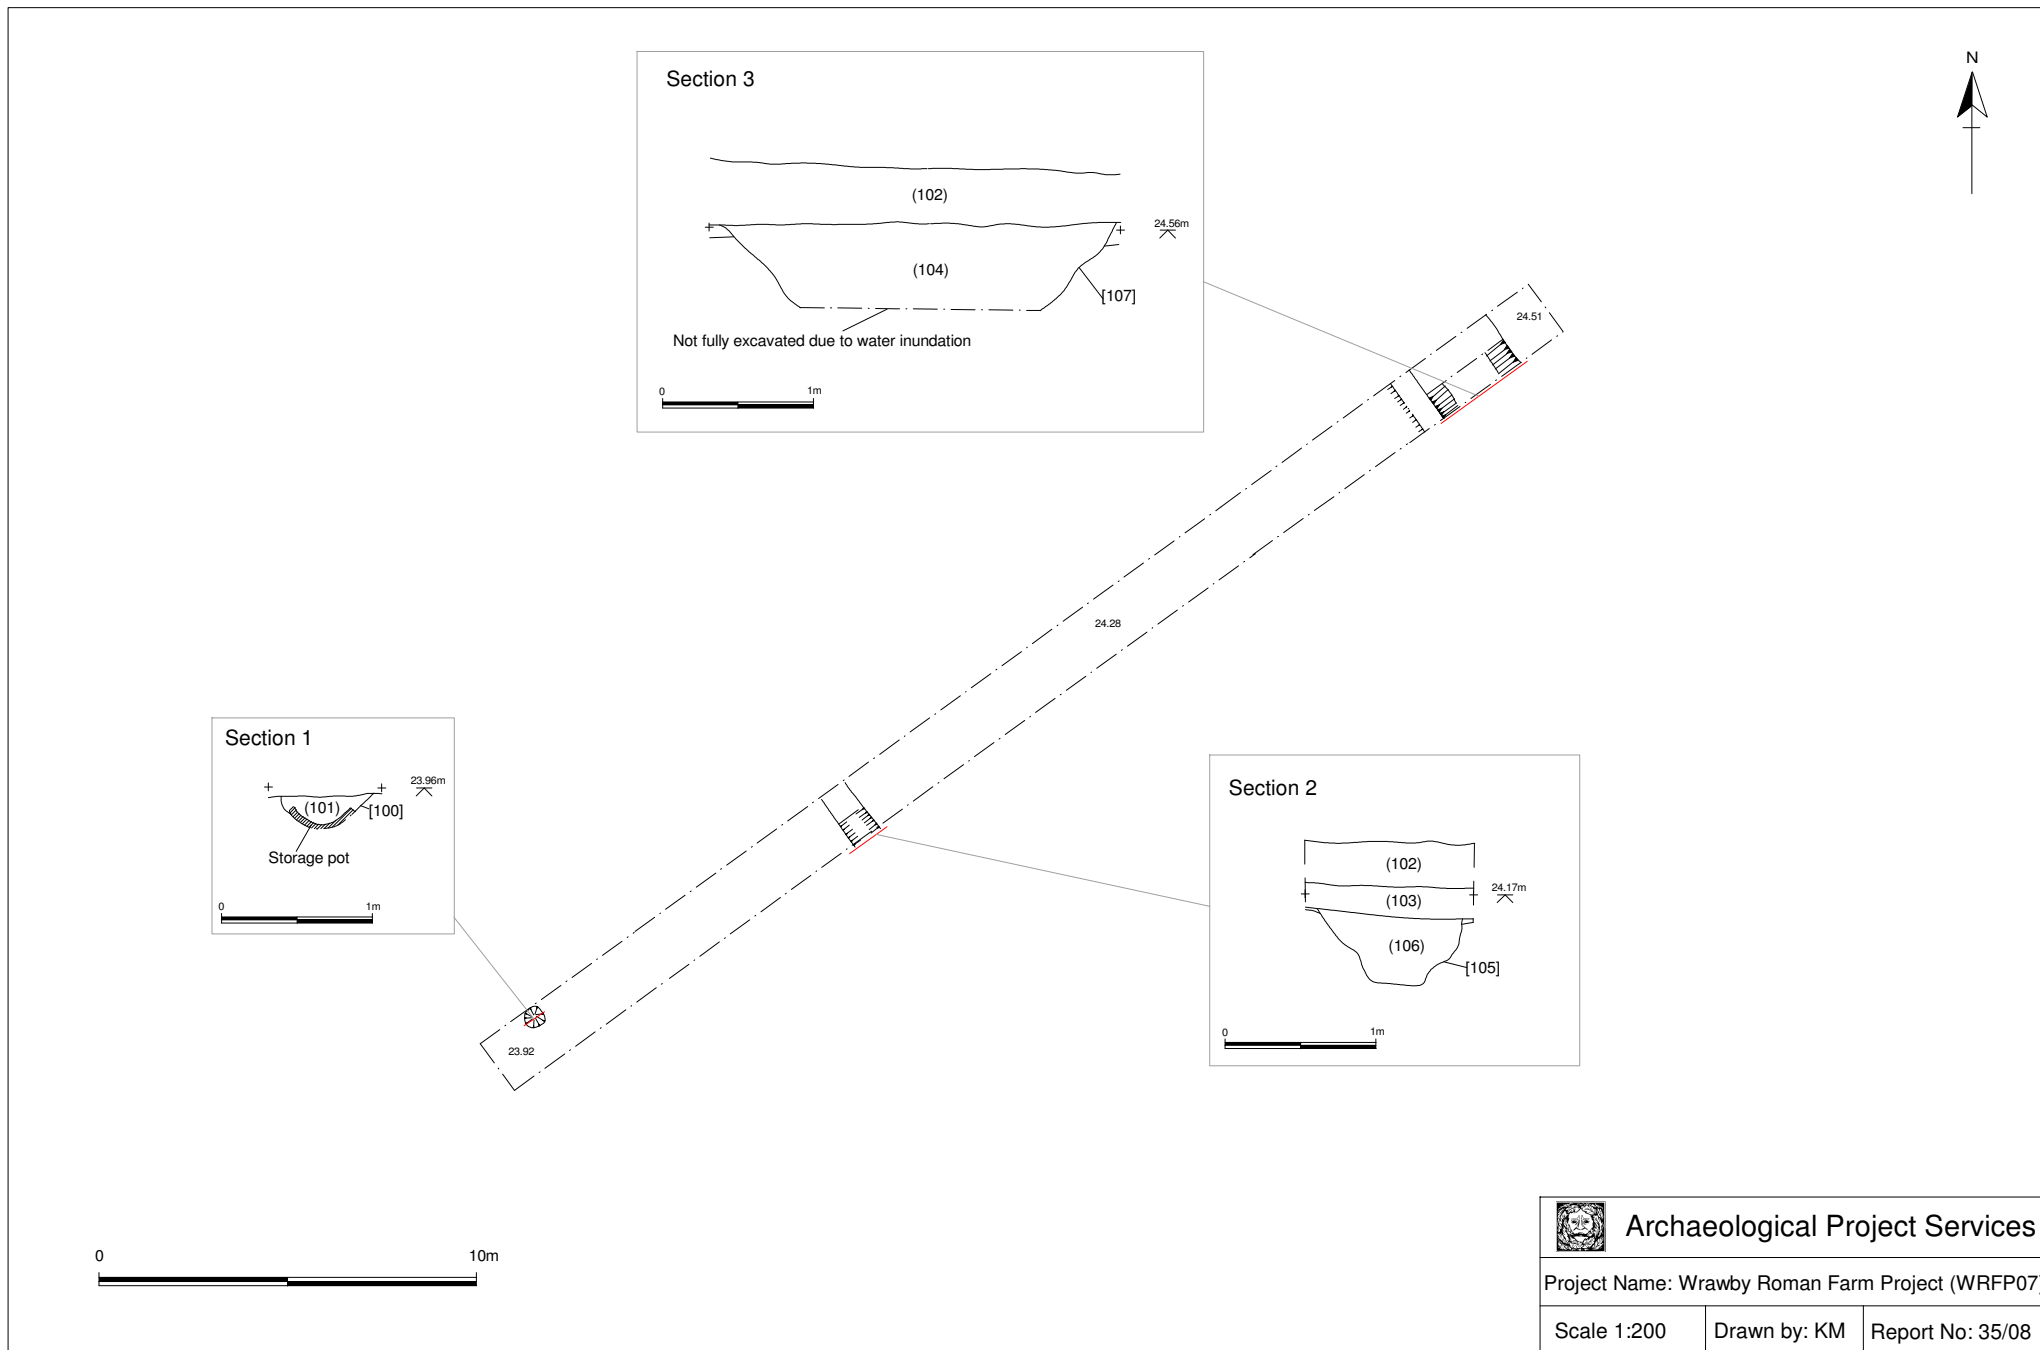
Section 3

(102)

24.56m

(104)

[107]

Not fully excavated due to water inundation

0 1m

N

24.51

24.28

Section 1

23.96m

(101)

[100]

Storage pot

0 1m

Section 2

(102)

24.17m

(103)

(106)

[105]

0 1m

23.92

0 10m

Archaeological Project Services

Project Name: Wrawby Roman Farm Project (WRFP07)

Scale 1:200 | Drawn by: KM | Report No: 35/08